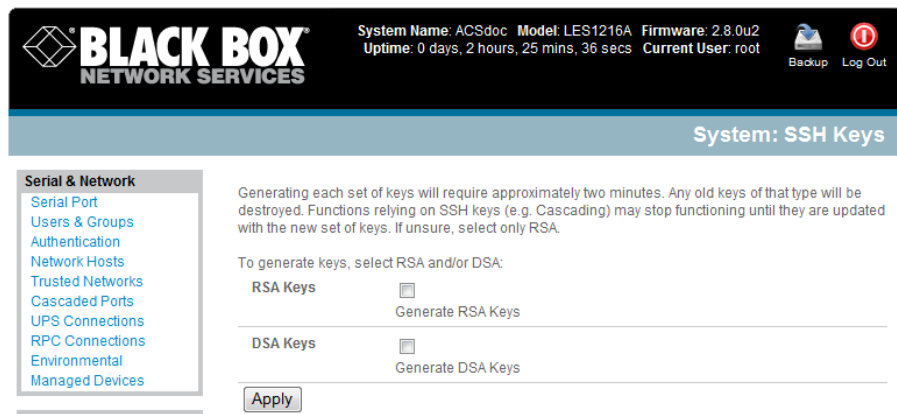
BLACK BOX®
NETWORK SERVICES

System Name: ACSdoc Model: LES1216A Firmware: 2.8.0u2
Uptime: 0 days, 2 hours, 25 mins, 36 secs Current User: root

Backup Log Out

System: SSH Keys

Serial & Network
Serial Port
Users & Groups
Authentication
Network Hosts
Trusted Networks
Cascaded Ports
UPS Connections
RPC Connections
Environmental
Managed Devices

Generating each set of keys will require approximately two minutes. Any old keys of that type will be destroyed. Functions relying on SSH keys (e.g. Cascading) may stop functioning until they are updated with the new set of keys. If unsure, select only RSA.

To generate keys, select RSA and/or DSA:

RSA Keys
Generate RSA Keys

DSA Keys
Generate DSA Keys

Apply